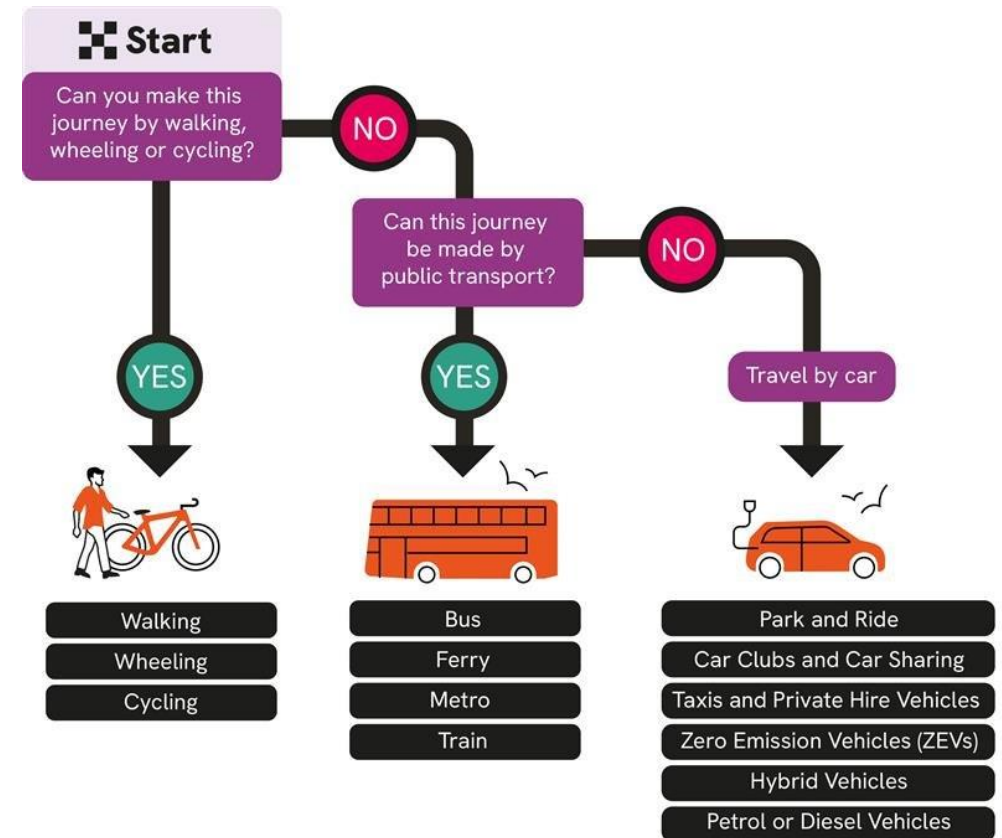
Start

Can you make this journey by walking, wheeling or cycling?

NO

Can this journey be made by public transport?

NO

YES

YES

Travel by car

Walking
Wheeling
Cycling

Bus
Ferry
Metro
Train

Park and Ride
Car Clubs and Car Sharing
Taxis and Private Hire Vehicles
Zero Emission Vehicles (ZEVs)
Hybrid Vehicles
Petrol or Diesel Vehicles